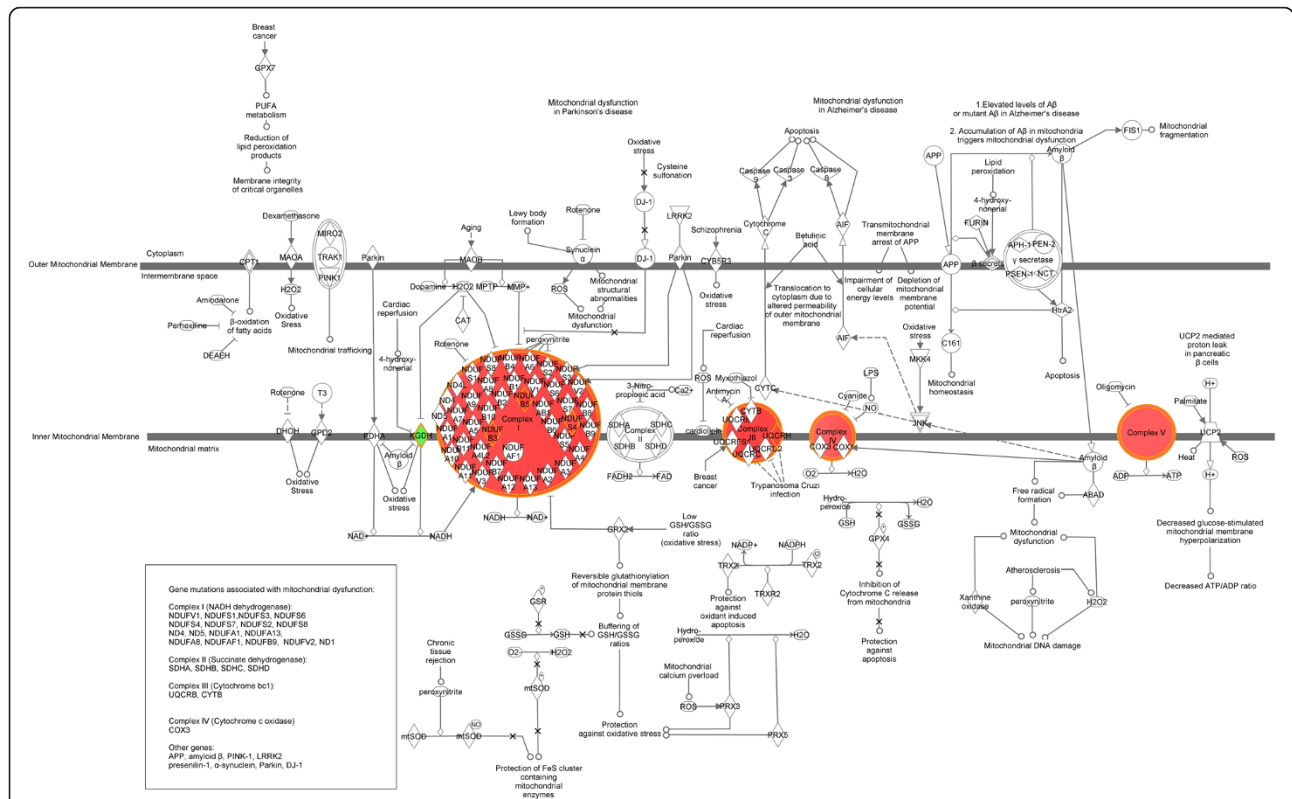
Breast cancer

GPX7

PUFA metabolism

Reduction of lipid peroxidation products

Membrane integrity of critical organelles

Mitochondrial dysfunction in Parkinson's disease

Mitochondrial dysfunction in Alzheimer's disease

1.Elevated levels of Aβ or mutant Aβ in Alzheimer's disease

2. Accumulation of Aβ in mitochondria triggers mitochondrial dysfunction

FIS1

Mitochondrial fragmentation

Oxidative stress

Cysteine sulfonation

DJ-1

Apoptosis

Caspase 9

Caspase 3

Caspase 6

APP

Amyloid β

Lipid peroxidation

4-hydroxy-nonenal

FURIN

Dexamethasone

MIRO2

TRAK1

PINK1

Lewy body formation

Rotenone

LRRK2

Cytochrome C

Betulinic acid

AIF

Transmitochondrial membrane arrest of APP

APH-1

PEN-2

γ secretase

PSEN-1

NCT

β secretase

Aging

Synuclein α

Schizophrenia

Cytoplasm

Outer Mitochondrial Membrane

Intermembrane space

CPT1

MAOA

Parkin

MAOB

DJ-1

Parkin

CYB5R3

Impairment of cellular energy levels

Depletion of mitochondrial membrane potential

Amiodarone

H2O2

Dopamine

H2O2

MPTP

MMP+

ROS

Mitochondrial structural abnormalities

Oxidative stress

Translocation to cytoplasm due to altered permeability of outer mitochondrial membrane

HtrA2

Perhexiline

β-oxidation of fatty acids

Oxidative Sress

Cardiac reperfusion

CAT

Mitochondrial dysfunction

Cardiac reperfusion

AIF

Oxidative stress

C161

UCP2 mediated proton leak in pancreatic β cells

DEAEH

Mitochondrial trafficking

4-hydroxy-nonenal

Rotenone

peroxynitrite

MKK4

LPS

Apoptosis

H+

Rotenone

T3

NDUF S1 S2 S3 S4 S5 S6 S7 S8 V1 V2 V3 A1 A2 A3 A4 A5 A6 A7 A8 A9 A10 A11 A12 A13 B1 B2 B3 B4 B5 B6 B7 B8 B9 B10 AB1 C1 C2 AF1 ND1 ND2 ND3 ND4 ND4L ND5 ND6

Complex I

ROS

Myxothiazol

3-Nitro-propionic acid

Ca2+

Antimycin A

CYTC

Cyanide

NO

Mitochondrial homeostasis

Oligomycin

Palmitate

DHOH

GPD2

PDHA

KGDH

SDHA

Complex II

SDHC

SDHB

SDHD

cardiolipin

CYTB

Complex III

UQCRB

UQCRH

UQCRFS1

UQCRC1

UQCRL2

Complex IV

COX3

COX1

JNK

Complex V

UCP2

Heat

ROS

Inner Mitochondrial Membrane

Mitochondrial matrix

Amyloid β

Oxidative Stress

Oxidative stress

FADH2

FAD

Breast cancer

Trypanosoma Cruzi infection

O2

H2O

H+

ADP

ATP

Free radical formation

ABAD

Hydro-peroxide

H2O

GSH

GSSG

NADH

NAD+

NAD+

NADH

GRX2

Low GSH/GSSG ratio (oxidative stress)

NADP+

NADPH

GPX4

Decreased glucose-stimulated mitochondrial membrane hyperpolarization

Mitochondrial dysfunction

TRX2

TRX2

Inhibition of Cytochrome C release from mitochondria

Decreased ATP/ADP ratio

Reversible glutathionylation of mitochondrial membrane protein thiols

TXNR2

Atherosclerosis

Protection against oxidant induced apoptosis

Xanthine oxidase

peroxynitrite

H2O2

Protection against apoptosis

GSR

Buffering of GSH/GSSG ratios

Hydro-peroxide

H2O

Mitochondrial DNA damage

GSSG

GSH

O2-

H2O2

Chronic tissue rejection

mtSOD

Mitochondrial calcium overload

peroxynitrite

ROS

PRX3

NO

mtSOD

mtSOD

Protection against oxidative stress

PRX5

Protection of FeS cluster containing mitochondrial enzymes

Gene mutations associated with mitochondrial dysfunction:

Complex I (NADH dehydrogenase):
NDUFV1, NDUFS1,NDUFS3, NDUFS6
NDUFS4, NDUFS7, NDUFS2, NDUFS8
ND4, ND5, NDUFA1, NDUFA13,
NDUFA8, NDUFAF1, NDUFB9, NDUFV2, ND1

Complex II (Succinate dehydrogenase):
SDHA, SDHB, SDHC, SDHD

Complex III (Cytochrome bc1):
UQCRB, CYTB

Complex IV (Cytochrome c oxidase):
COX3

Other genes:
APP, amyloid β, PINK-1, LRRK2
presenilin-1, α-synuclein, Parkin, DJ-1